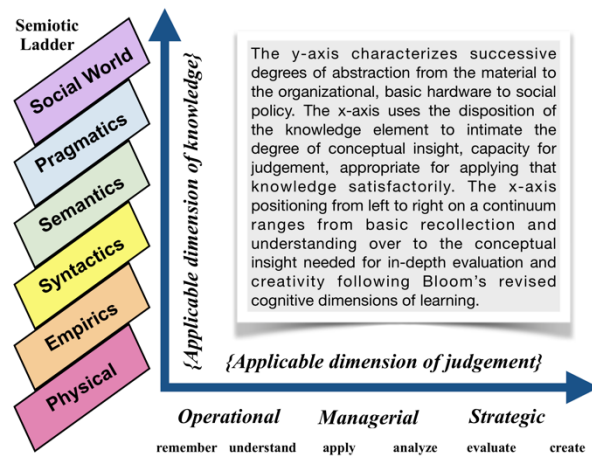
Semiotic Ladder

Social World

Pragmatics

Semantics

Syntactics

Empirics

Physical

{Applicable dimension of knowledge}

The y-axis characterizes successive degrees of abstraction from the material to the organizational, basic hardware to social policy. The x-axis uses the disposition of the knowledge element to intimate the degree of conceptual insight, capacity for judgement, appropriate for applying that knowledge satisfactorily. The x-axis positioning from left to right on a continuum ranges from basic recollection and understanding over to the conceptual insight needed for in-depth evaluation and creativity following Bloom's revised cognitive dimensions of learning.

{Applicable dimension of judgement}

Operational Managerial Strategic

remember understand apply analyze evaluate create